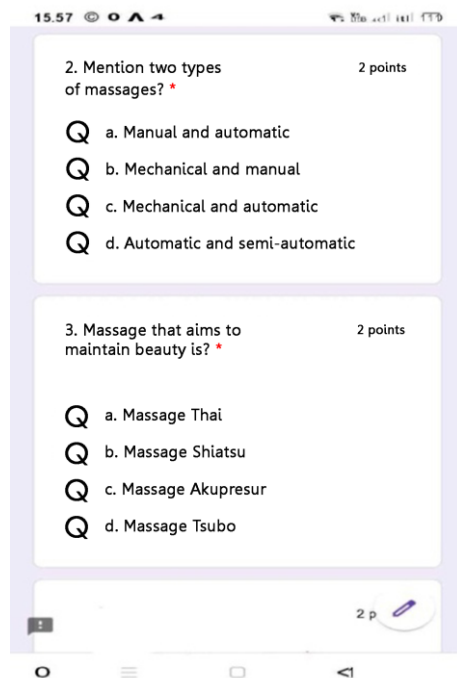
15.57

2. Mention two types of massages? *

2 points

Q a. Manual and automatic

Q b. Mechanical and manual

Q c. Mechanical and automatic

Q d. Automatic and semi-automatic

3. Massage that aims to maintain beauty is? *

2 points

Q a. Massage Thai

Q b. Massage Shiatsu

Q c. Massage Akupresur

Q d. Massage Tsubo

2 p